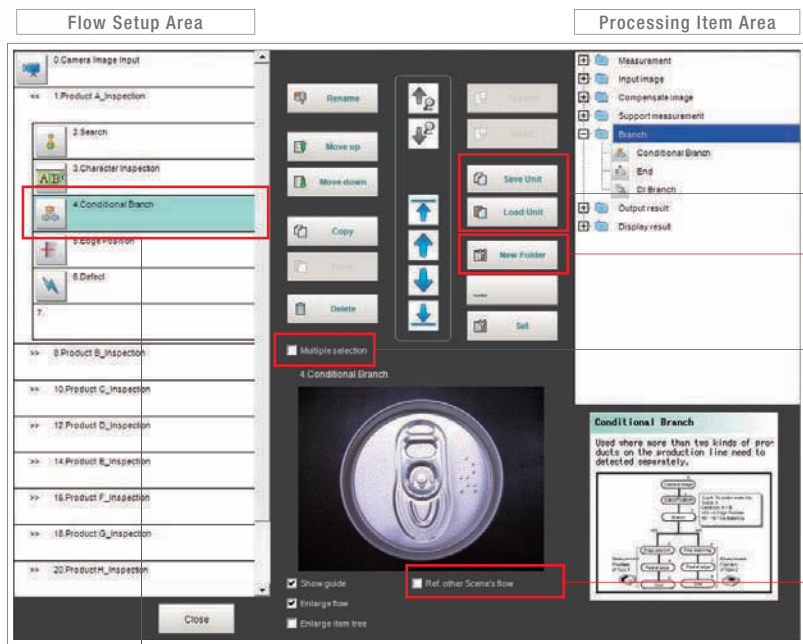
Flow Setup Area

Processing Item Area

0.Camera Image Input

1.Product A_Inspection

2.Search

3.Character Inspection

4.Conditional Branch

5.Edge Position

6.Defect

7.

8.Product B_Inspection

10.Product C_Inspection

12.Product D_Inspection

14.Product E_Inspection

16.Product F_Inspection

18.Product G_Inspection

20.Product H_Inspection

Close

Rename

Move up

Move down

Copy

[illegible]

Delete

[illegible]

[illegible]

Save Unit

Load Unit

New Folder

Set

Multiple selection

4.Conditional Branch

Show guide

Enlarge flow

Enlarge item tree

Ref. other Scene's flow

Measurement

Input image

Compensate image

Support measurement

Branch

Conditional Branch

End

DI Branch

Output result

Display result

Conditional Branch

Used where more than two kinds of products on the production line need to detected separately.